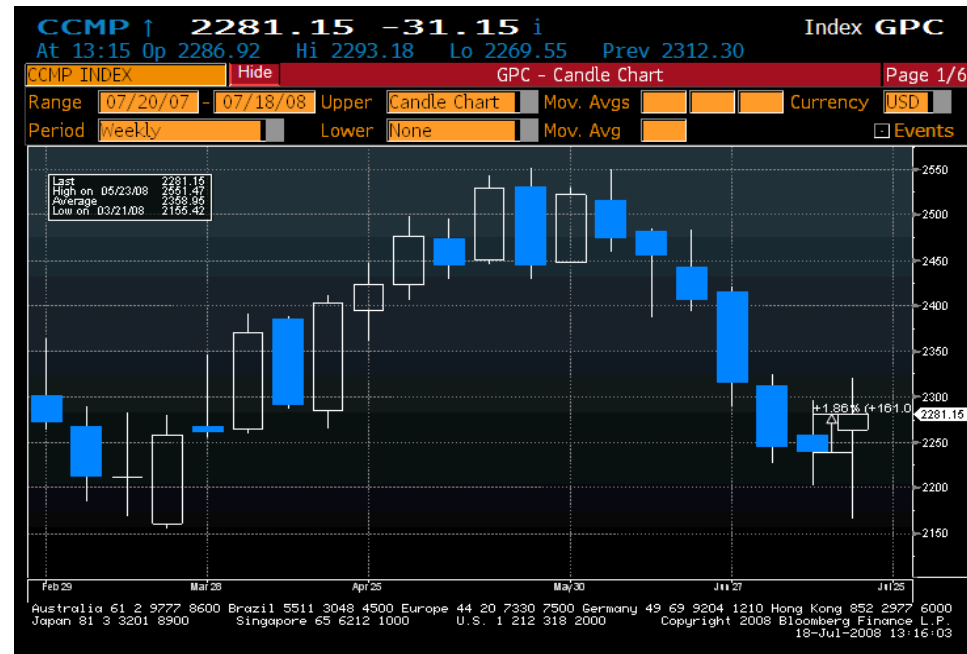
CCMP ↑ 2281.15 -31.15 i
Index GPC
At 13:15 Op 2286.92 Hi 2293.18 Lo 2269.55 Prev 2312.30

CCMP INDEX
Hide
GPC - Candle Chart
Page 1/6

Range 07/20/07 - 07/18/08 Upper Candle Chart Mov. Avgs Currency USD
Period Weekly Lower None Mov. Avg Events

Last 2281.15
High on 05/23/08 2551.47
Average 2358.95
Low on 03/21/08 2155.42

+1.86% (+161.0
2281.15

2550
2500
2450
2400
2350
2300
2250
2200
2150

Feb 29
Mar 28
Apr 25
May 30
Jun 27
Jul 25

Australia 61 2 9777 8600 Brazil 5511 3048 4500 Europe 44 20 7330 7500 Germany 49 69 9204 1210 Hong Kong 852 2977 6000
Japan 81 3 3201 8900 Singapore 65 6212 1000 U.S. 1 212 318 2000 Copyright 2008 Bloomberg Finance L.P.
18-Jul-2008 13:16:03